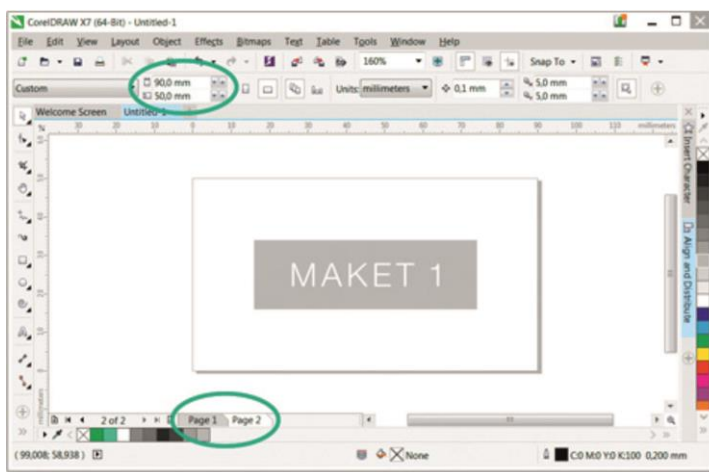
CorelDRAW X7 (64-Bit) - Untitled-1

File Edit View Layout Object Effects Bitmaps Text Table Tools Window Help

160%

Snap To

Custom

90,0 mm

50,0 mm

Units: millimeters

0,1 mm

5,0 mm

5,0 mm

Welcome Screen Untitled-1

millimeters

MAKET 1

Insert Character

Align and Distribute

2 of 2

Page 1 Page 2

( 99,008; 58,938 )

None

C:0 M:0 Y:0 K:100 0,200 mm